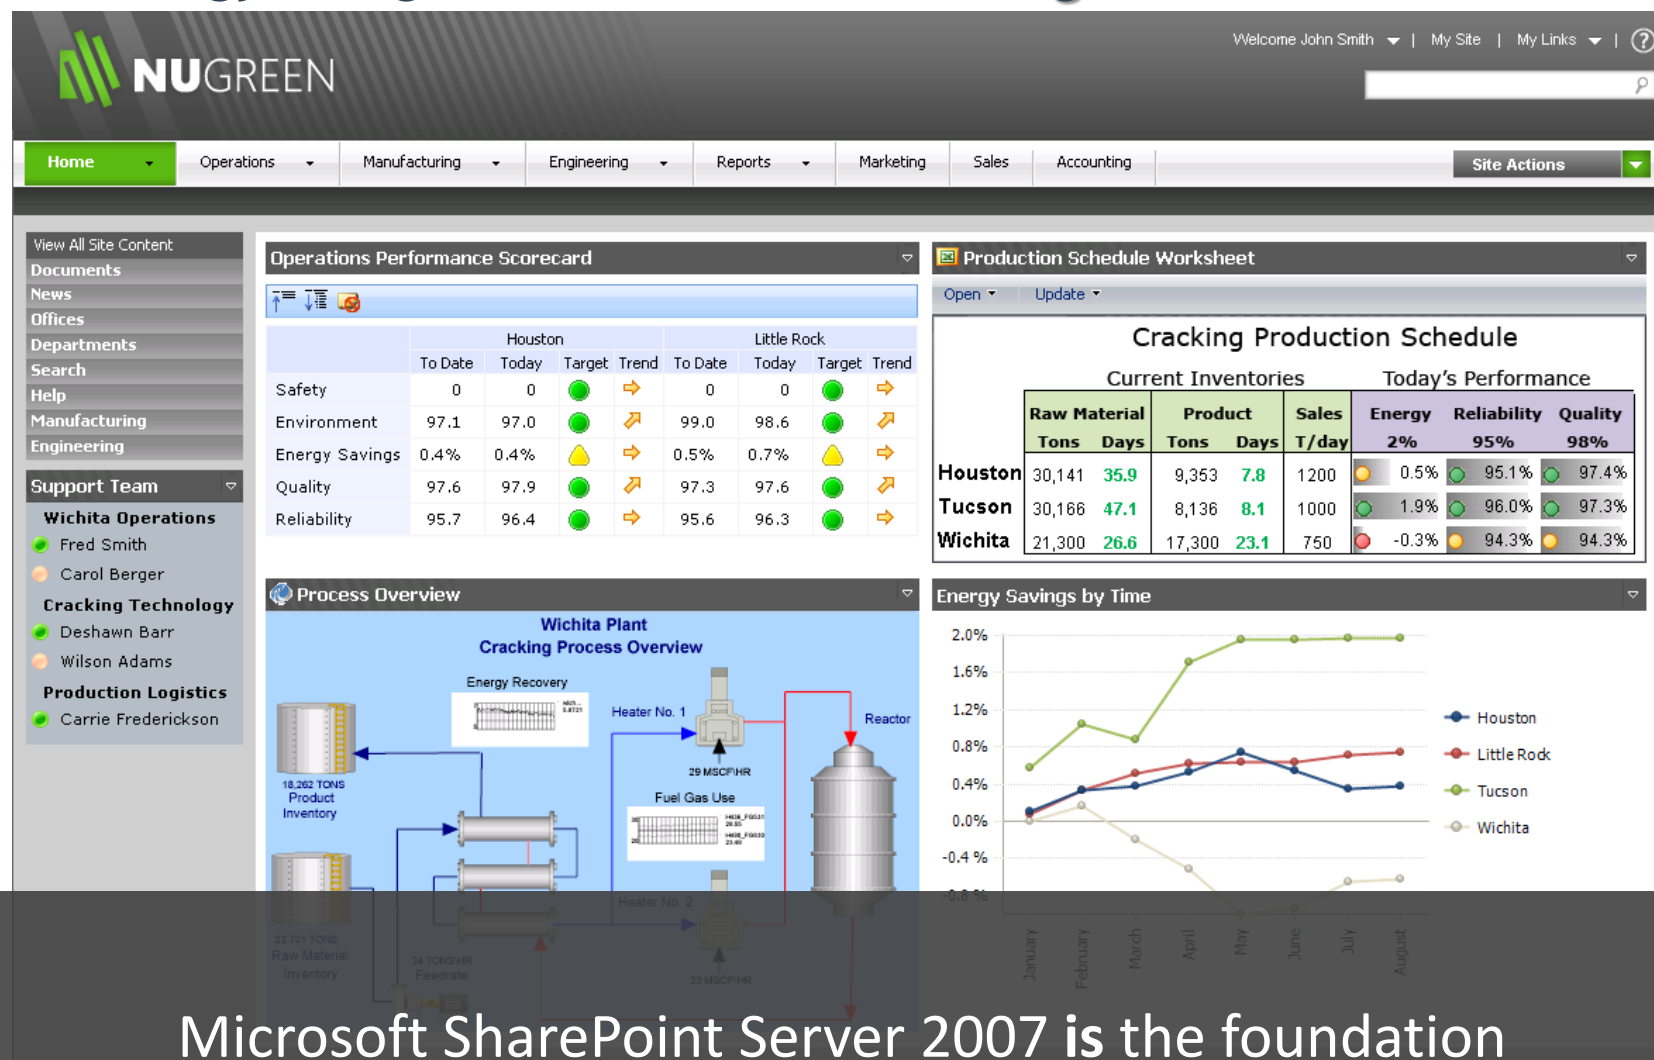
NUGREEN

Welcome John Smith | My Site | My Links | ?

Home | Operations | Manufacturing | Engineering | Reports | Marketing | Sales | Accounting | Site Actions

View All Site Content
Documents
News
Offices
Departments
Search
Help
Manufacturing
Engineering

Support Team
Wichita Operations
Fred Smith
Carol Berger
Cracking Technology
Deshawn Barr
Wilson Adams
Production Logistics
Carrie Frederickson

Operations Performance Scorecard

| | Houston | | | | Little Rock | | | |
|---|---|---|---|---|---|---|---|---|
| | To Date | Today | Target | Trend | To Date | Today | Target | Trend |
| Safety | 0 | 0 | | | 0 | 0 | | |
| Environment | 97.1 | 97.0 | | | 99.0 | 98.6 | | |
| Energy Savings | 0.4% | 0.4% | | | 0.5% | 0.7% | | |
| Quality | 97.6 | 97.9 | | | 97.3 | 97.6 | | |
| Reliability | 95.7 | 96.4 | | | 95.6 | 96.3 | | |

Production Schedule Worksheet
Open | Update

Cracking Production Schedule

| | Current Inventories | | | | Today's Performance | | | |
|---|---|---|---|---|---|---|---|---|
| | Raw Material | | Product | | Sales | Energy | Reliability | Quality |
| | Tons | Days | Tons | Days | T/day | 2% | 95% | 98% |
| Houston | 30,141 | 35.9 | 9,353 | 7.8 | 1200 | 0.5% | 95.1% | 97.4% |
| Tucson | 30,166 | 47.1 | 8,136 | 8.1 | 1000 | 1.9% | 96.0% | 97.3% |
| Wichita | 21,300 | 26.6 | 17,300 | 23.1 | 750 | -0.3% | 94.3% | 94.3% |

Process Overview
Wichita Plant
Cracking Process Overview
Energy Recovery
Heater No. 1
Reactor
29 MSCF/HR
Fuel Gas Use
18,262 TONS Product Inventory
Heater No. 2
23,721 TONS Raw Material Inventory
34 TONS/HR Feedrate
23 MSCF/HR

Energy Savings by Time
2.0%
1.6%
1.2%
0.8%
0.4%
0.0%
-0.4 %
-0.8 %
January February March April May June July August
Houston
Little Rock
Tucson
Wichita

Microsoft SharePoint Server 2007 is the foundation